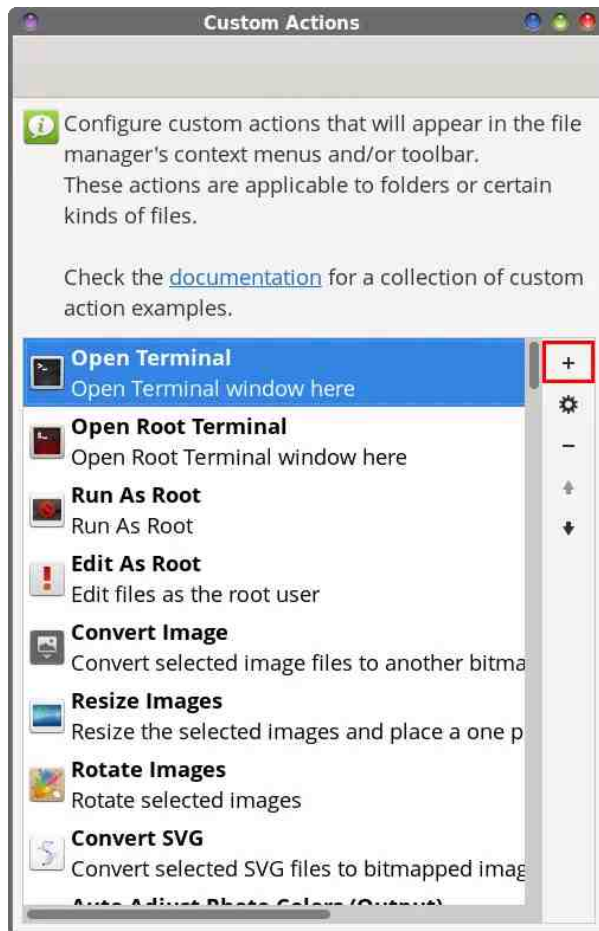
Custom Actions

Configure custom actions that will appear in the file manager's context menus and/or toolbar.
These actions are applicable to folders or certain kinds of files.

Check the documentation for a collection of custom action examples.

Open Terminal
Open Terminal window here

Open Root Terminal
Open Root Terminal window here

Run As Root
Run As Root

Edit As Root
Edit files as the root user

Convert Image
Convert selected image files to another bitma

Resize Images
Resize the selected images and place a one p

Rotate Images
Rotate selected images

Convert SVG
Convert selected SVG files to bitmapped imag

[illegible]

+
−